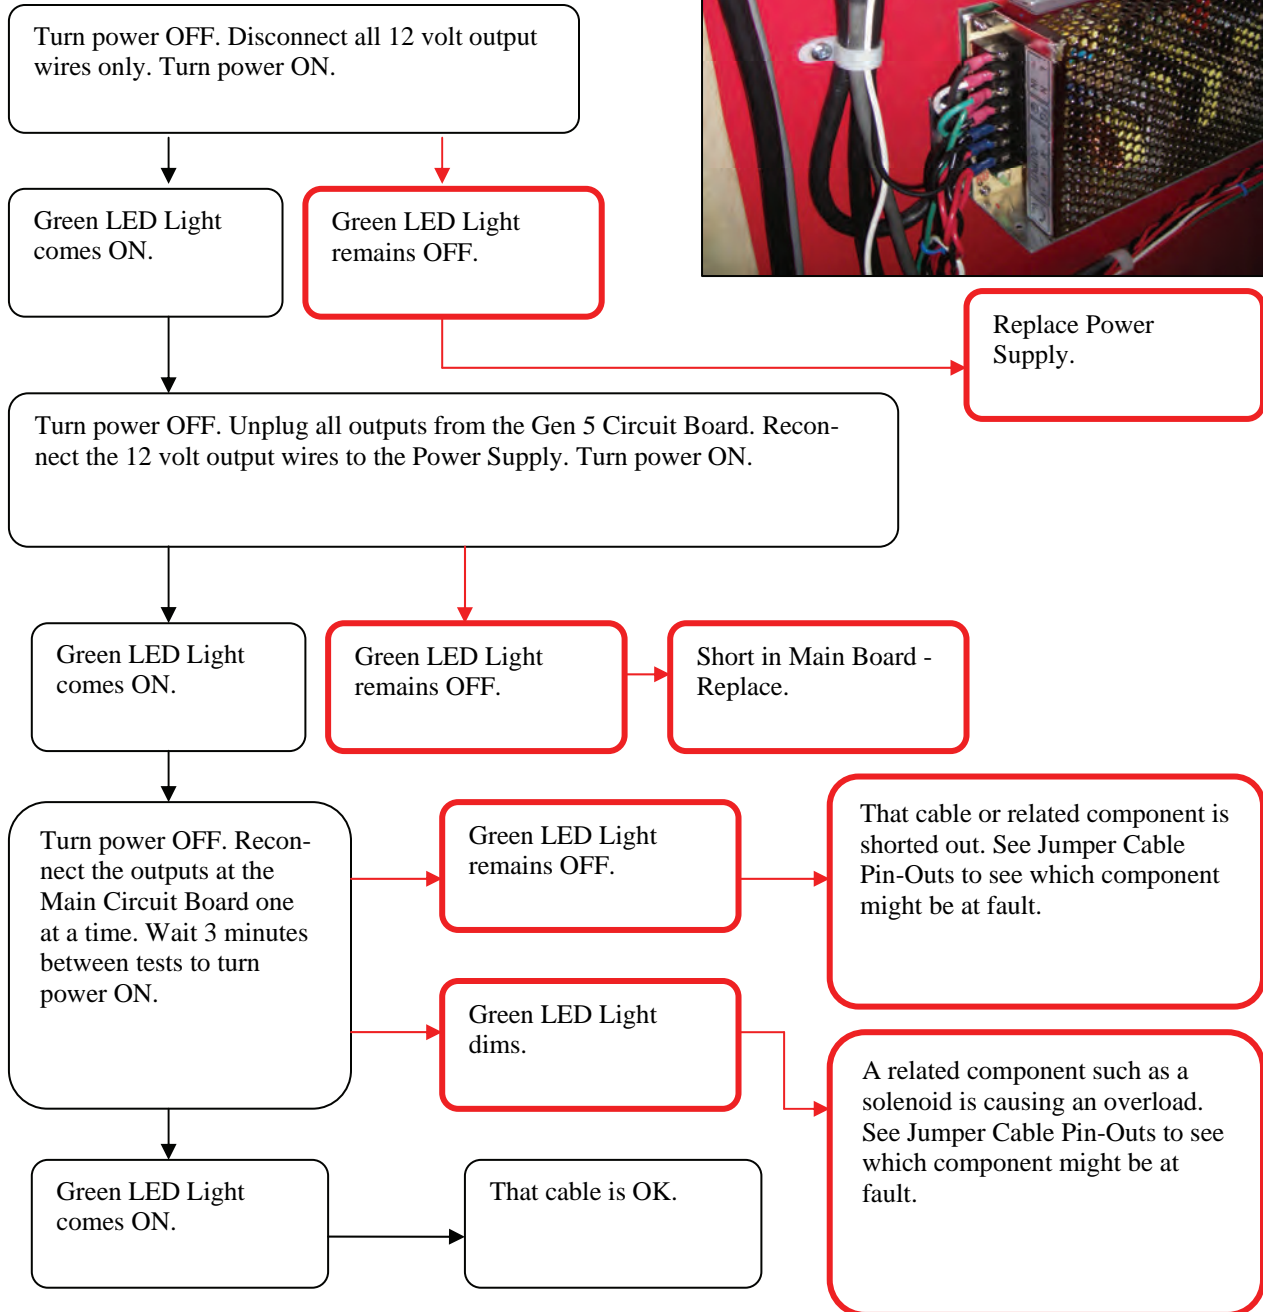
Turn power OFF. Disconnect all 12 volt output wires only. Turn power ON.

Green LED Light comes ON.

Green LED Light remains OFF.

Replace Power Supply.

Turn power OFF. Unplug all outputs from the Gen 5 Circuit Board. Reconnect the 12 volt output wires to the Power Supply. Turn power ON.

Green LED Light comes ON.

Green LED Light remains OFF.

Short in Main Board - Replace.

Turn power OFF. Reconnect the outputs at the Main Circuit Board one at a time. Wait 3 minutes between tests to turn power ON.

Green LED Light remains OFF.

That cable or related component is shorted out. See Jumper Cable Pin-Outs to see which component might be at fault.

Green LED Light dims.

A related component such as a solenoid is causing an overload. See Jumper Cable Pin-Outs to see which component might be at fault.

Green LED Light comes ON.

That cable is OK.